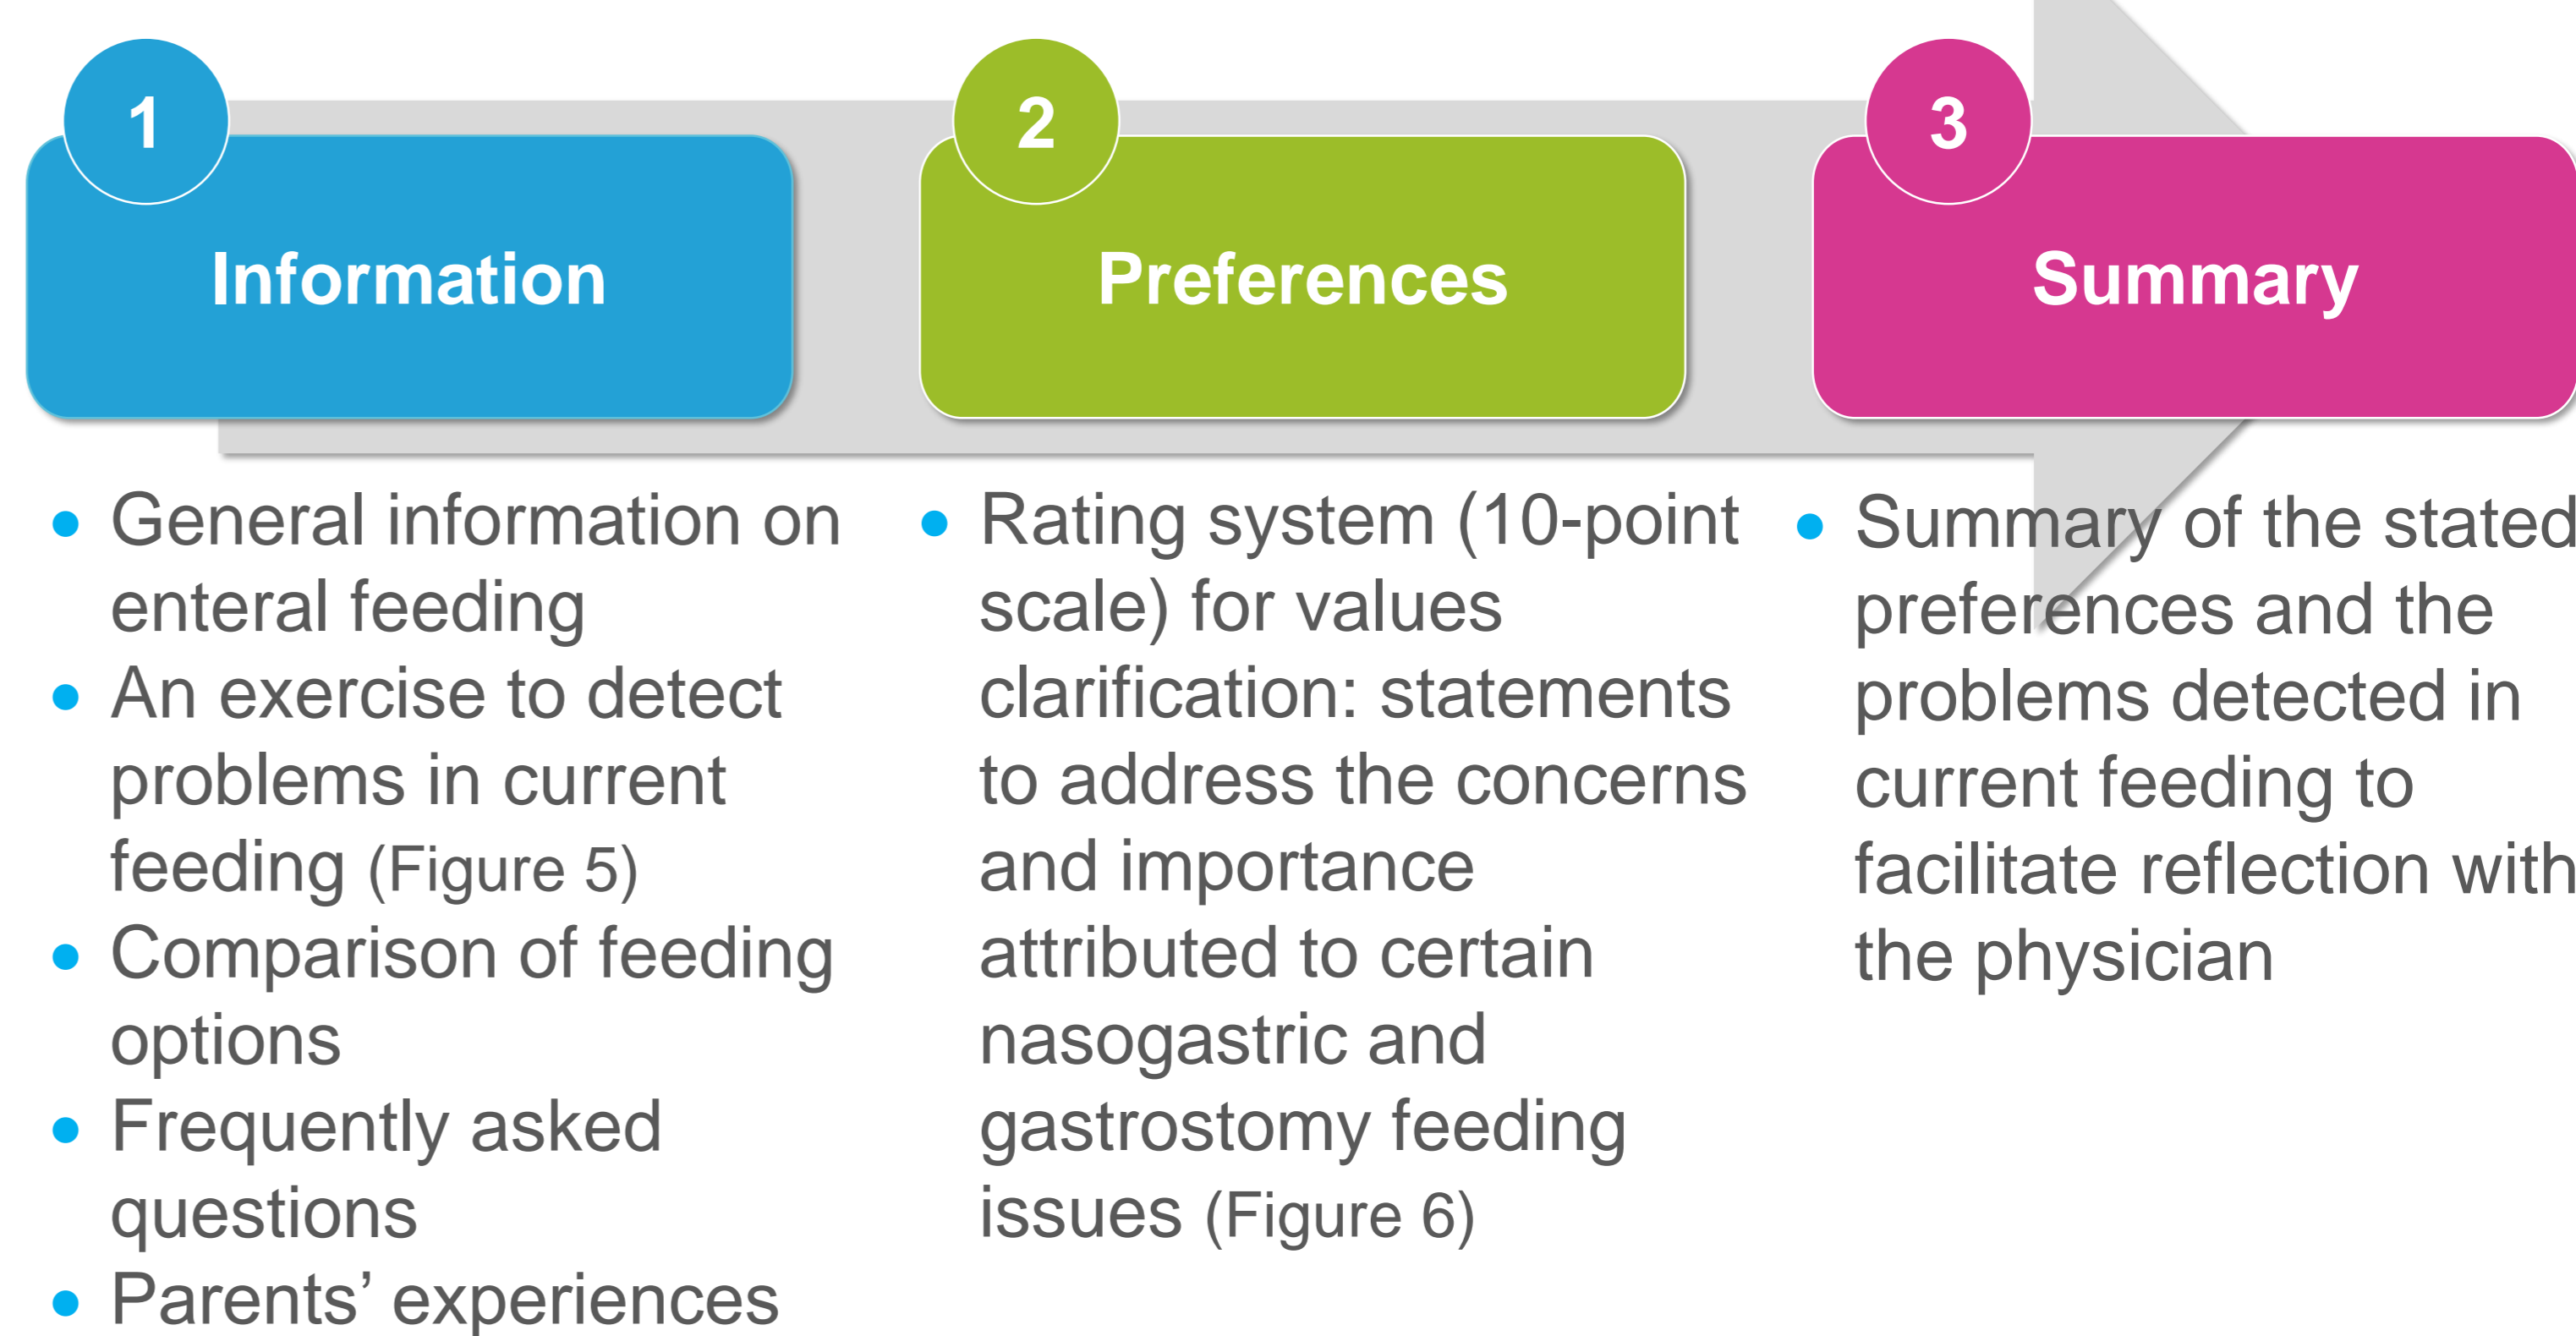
1

Information

- General information on enteral feeding
- An exercise to detect problems in current feeding (Figure 5)
- Comparison of feeding options
- Frequently asked questions
- Parents' experiences

2

Preferences

- Rating system (10-point scale) for values clarification: statements to address the concerns and importance attributed to certain nasogastric and gastrostomy feeding issues (Figure 6)

3

Summary

- Summary of the stated preferences and the problems detected in current feeding to facilitate reflection with the physician